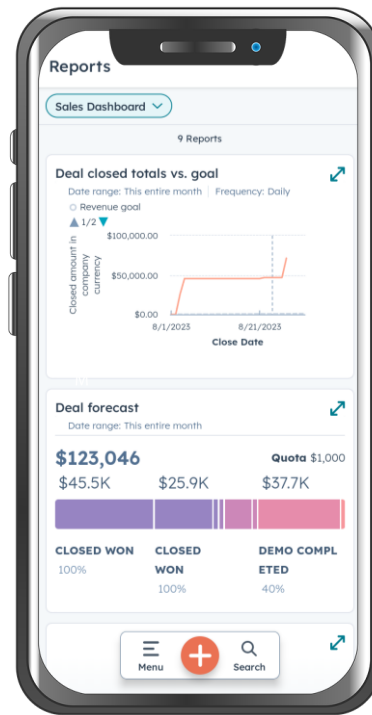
Reports

Sales Dashboard

9 Reports

Deal closed totals vs. goal

Date range: This entire month | Frequency: Daily

Revenue goal

1/2

$100,000.00

$50,000.00

$0.00

Closed amount in company currency

8/1/2023

8/21/2023

Close Date

Deal forecast

Date range: This entire month

$123,046

Quota $1,000

$45.5K

$25.9K

$37.7K

CLOSED WON
100%

CLOSED WON
100%

DEMO COMPLETED
40%

Menu

Search